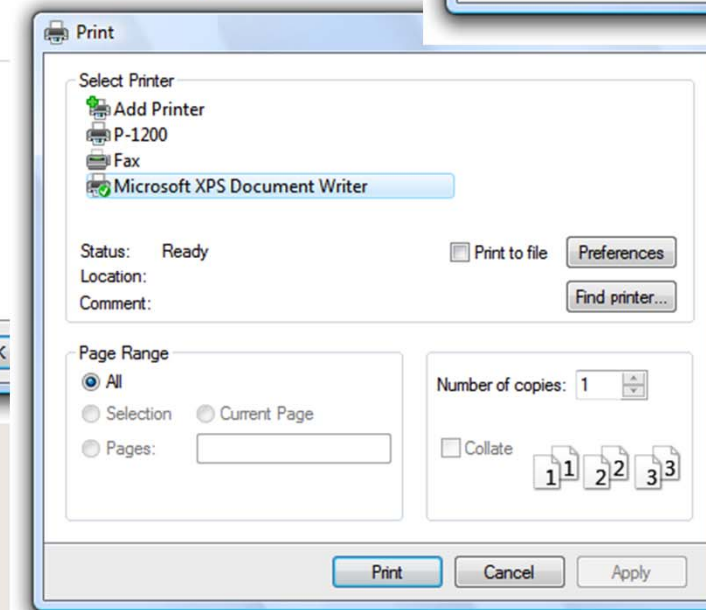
Print

Select Printer

Add Printer

P-1200

Fax

Microsoft XPS Document Writer

Status: Ready

Location:

Comment:

Print to file

Preferences

Find printer...

Page Range

All

Selection

Current Page

Pages:

Number of copies: 1

Collate

1 1 2 2 3 3

Print

Cancel

Apply